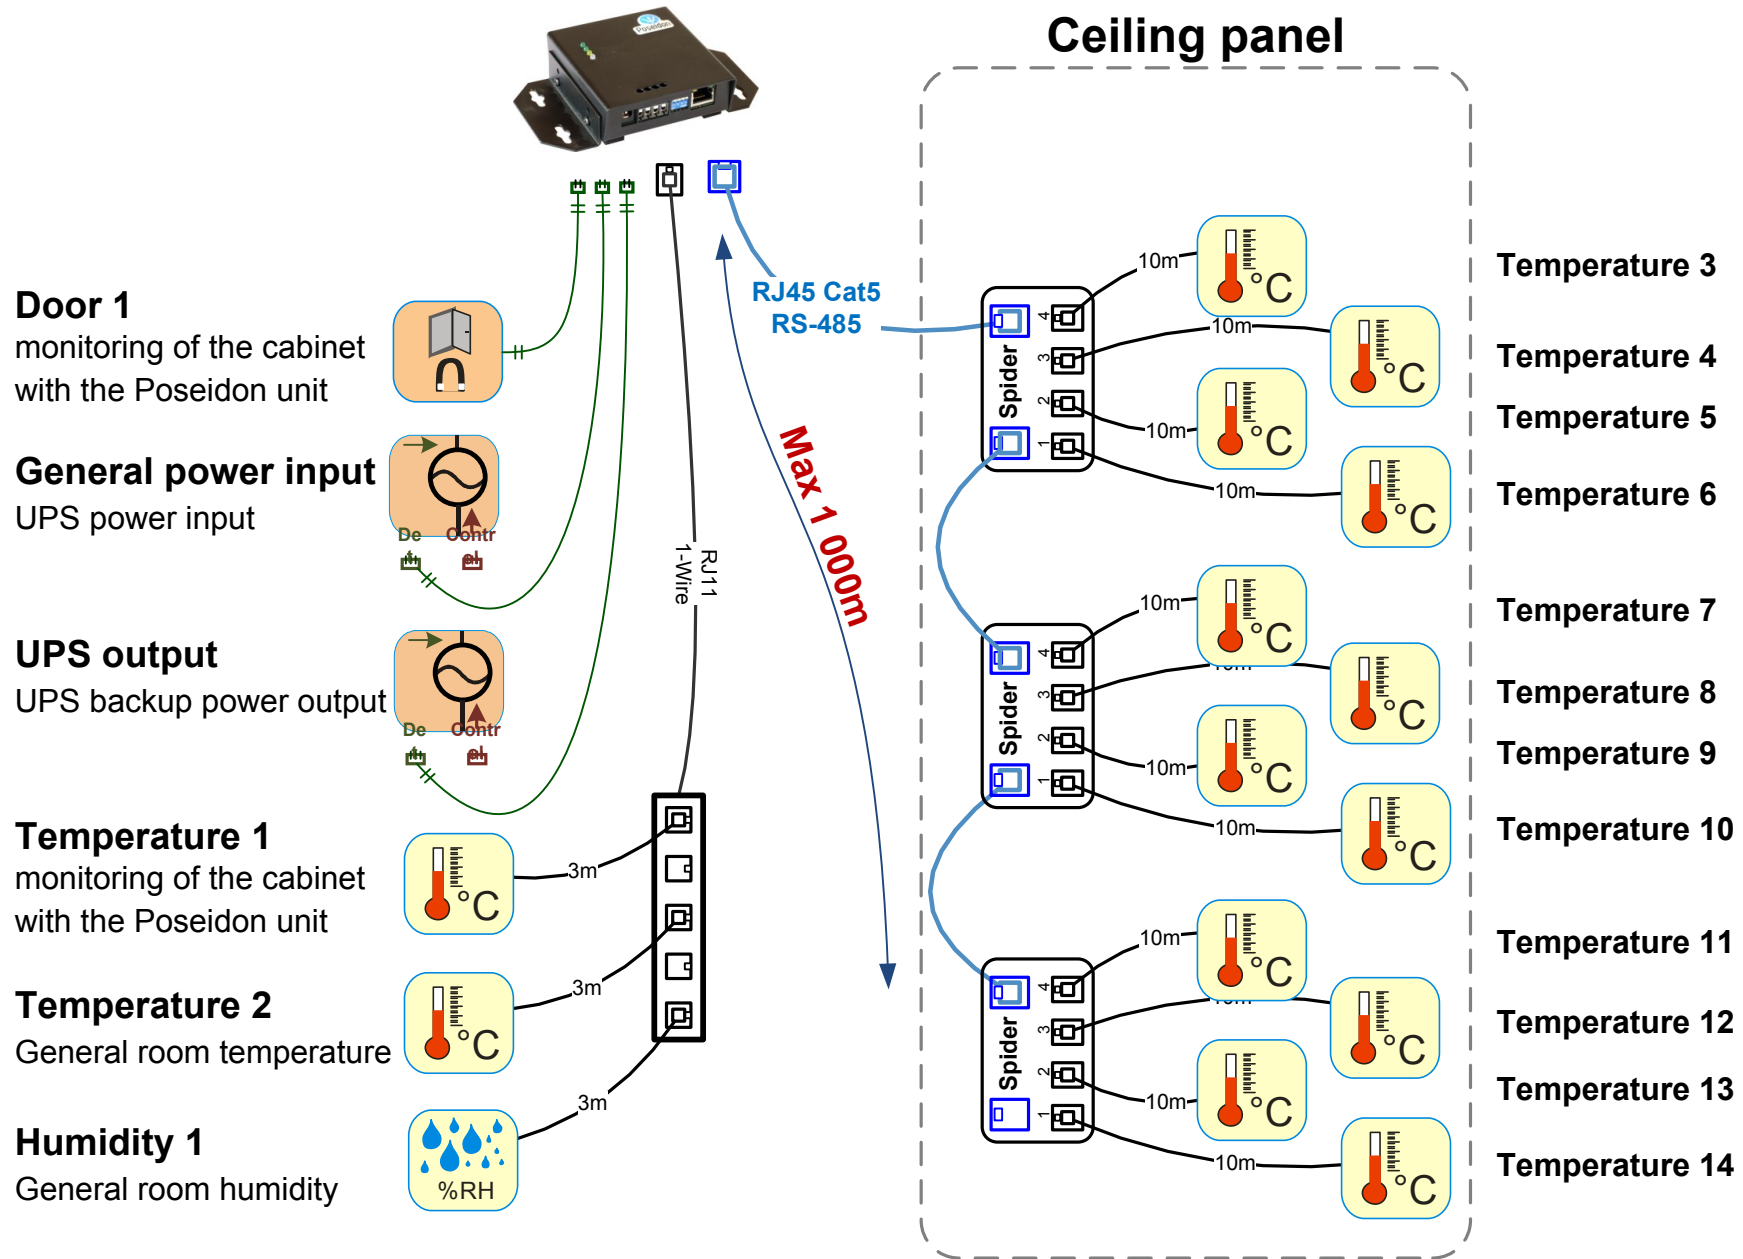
Ceiling panel

Door 1
monitoring of the cabinet with the Poseidon unit

General power input
UPS power input

UPS output
UPS backup power output

Temperature 1
monitoring of the cabinet with the Poseidon unit

Temperature 2
General room temperature

Humidity 1
General room humidity

De Contr ol
De Contr ol

°C
°C
%RH

3m
3m
3m

RJ11 1-Wire

RJ45 Cat5 RS-485

Max 1 000m

Spider
4 3 2 1
10m 10m 10m 10m

Spider
4 3 2 1
10m 10m 10m 10m

Spider
4 3 2 1
10m 10m 10m 10m

°C °C °C °C °C °C °C °C °C °C °C °C

Temperature 3
Temperature 4
Temperature 5
Temperature 6
Temperature 7
Temperature 8
Temperature 9
Temperature 10
Temperature 11
Temperature 12
Temperature 13
Temperature 14